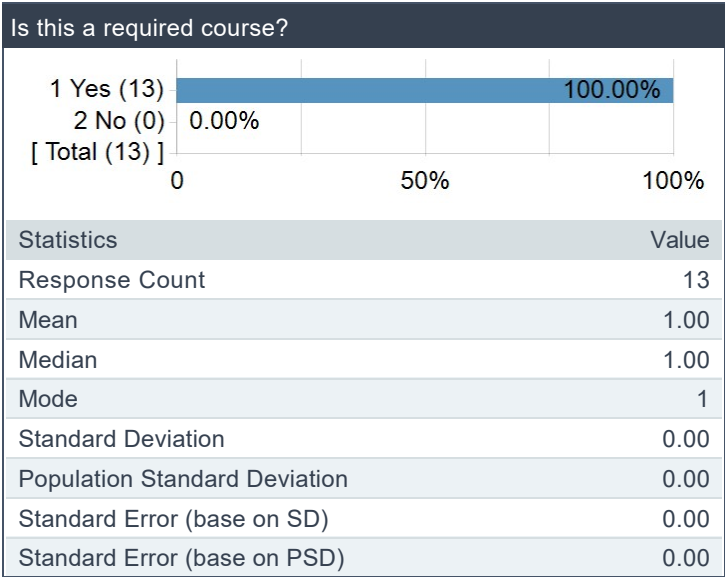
Is this a required course?

1 Yes (13) 100.00%
2 No (0) 0.00%
[ Total (13) ]
0 50% 100%

| Statistics | Value |
|---|---|
| Response Count | 13 |
| Mean | 1.00 |
| Median | 1.00 |
| Mode | 1 |
| Standard Deviation | 0.00 |
| Population Standard Deviation | 0.00 |
| Standard Error (base on SD) | 0.00 |
| Standard Error (base on PSD) | 0.00 |